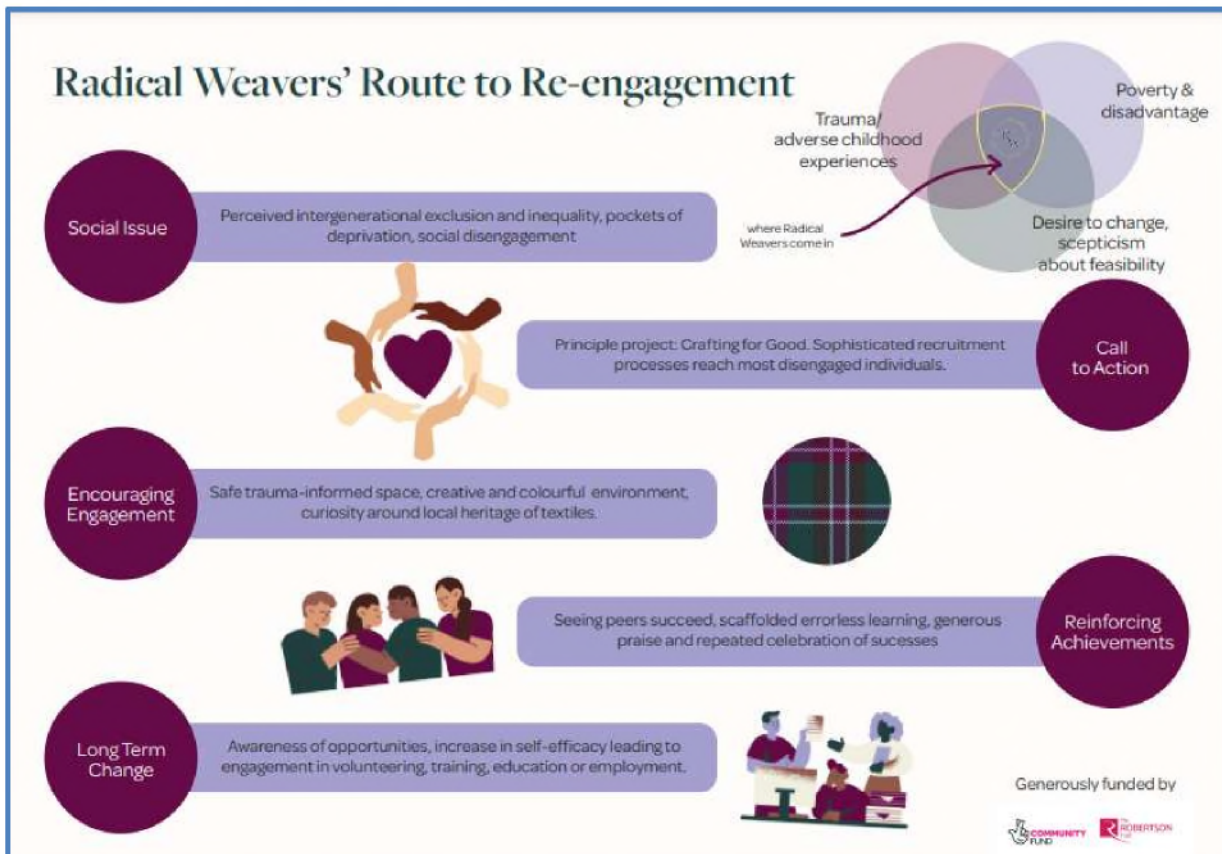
Radical Weavers' Route to Re-engagement

Trauma/ adverse childhood experiences

Poverty & disadvantage

Desire to change, scepticism about feasibility

where Radical Weavers come in

Social Issue

Perceived intergenerational exclusion and inequality, pockets of deprivation, social disengagement

Principle project: Crafting for Good. Sophisticated recruitment processes reach most disengaged individuals.

Call to Action

Encouraging Engagement

Safe trauma-informed space, creative and colourful environment, curiosity around local heritage of textiles.

Seeing peers succeed, scaffolded errorless learning, generous praise and repeated celebration of sucesses

Reinforcing Achievements

Long Term Change

Awareness of opportunities, increase in self-efficacy leading to engagement in volunteering, training, education or employment.

Generously funded by

COMMUNITY FUND

The ROBERTSON Trust